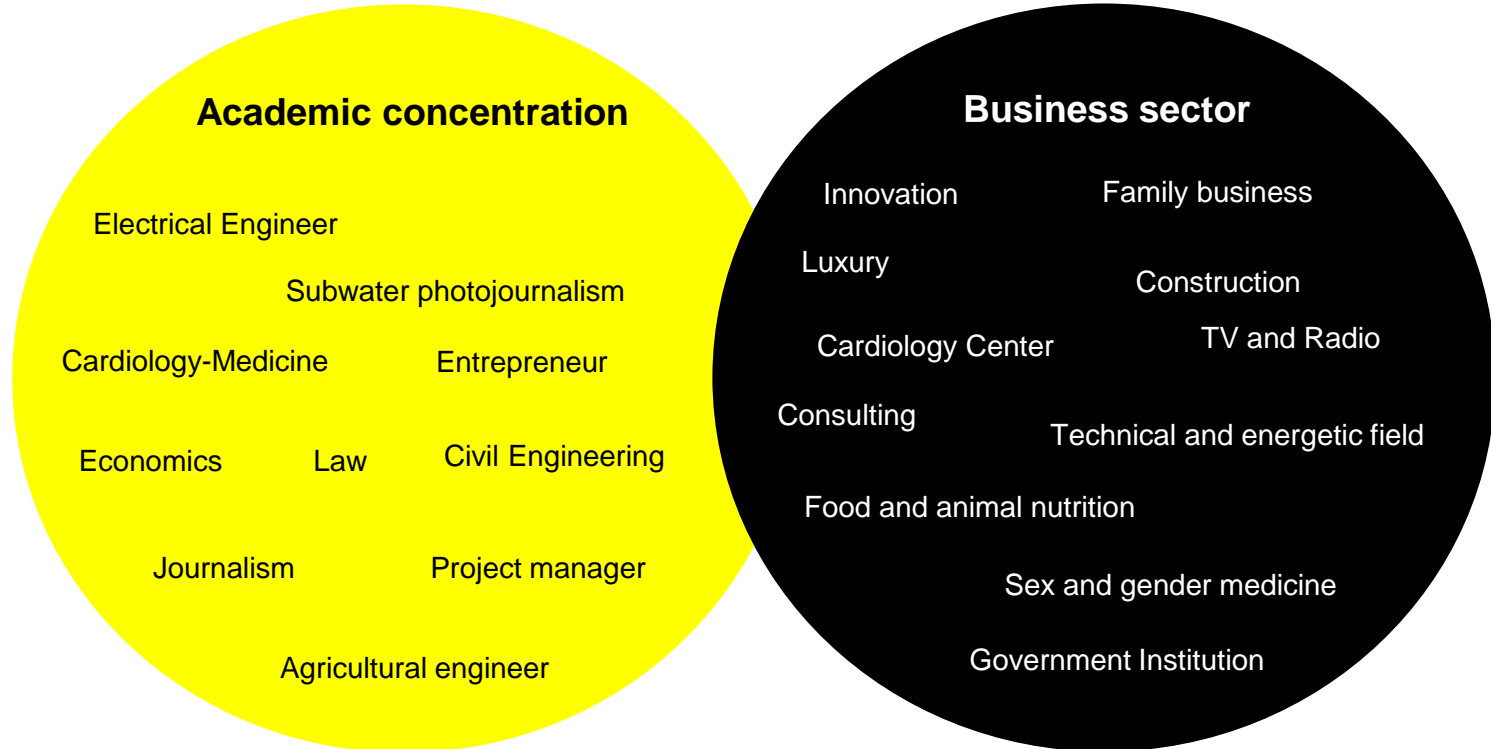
Academic concentration

Electrical Engineer

Subwater photojournalism

Cardiology-Medicine

Entrepreneur

Economics

Law

Civil Engineering

Journalism

Project manager

Agricultural engineer

Business sector

Innovation

Family business

Luxury

Construction

Cardiology Center

TV and Radio

Consulting

Technical and energetic field

Food and animal nutrition

Sex and gender medicine

Government Institution